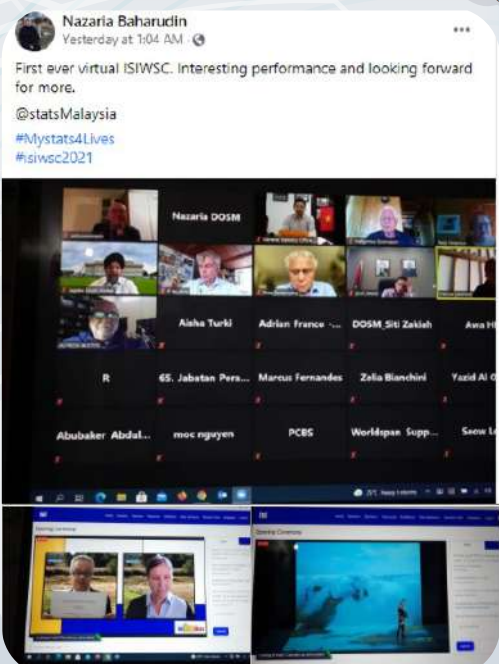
Nazaria Baharudin
Yesterday at 1:04 AM · 

First ever virtual ISIWSC. Interesting performance and looking forward for more.

@statsMalaysia

#Mystats4Lives
#isiwsc2021

Nazaria DOSM

Aisha Turki

Adrian France -...

DOSM_Siti Zakiah

Awa H

R

65. Jabatan Pera...

Marcus Fernandes

Zelia Bianchini

Yazid Al G

Abubaker Abdal...

moc nguyen

PCBS

Worldspan Supp...

Seow L

Opening Ceremony

Opening Ceremony